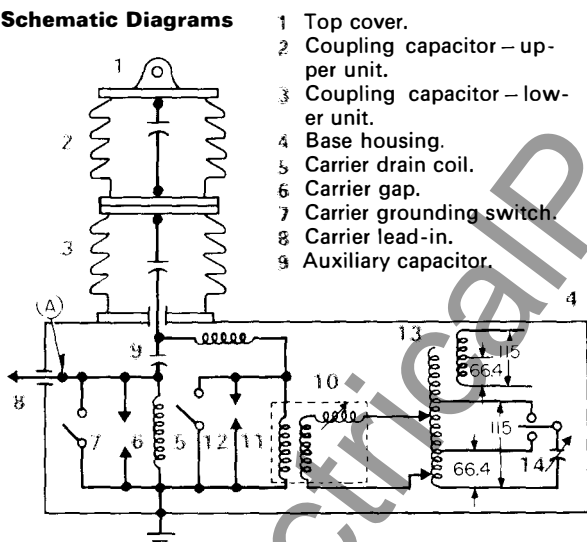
**Schematic Diagrams**

1 Top cover.
2 Coupling capacitor – upper unit.
3 Coupling capacitor – lower unit.
4 Base housing.
5 Carrier drain coil.
6 Carrier gap.
7 Carrier grounding switch.
8 Carrier lead-in.
9 Auxiliary capacitor.

1
2
3
4
A
8
9
7
6
5
12
11
10
13
115
66.4
115
66.4
14